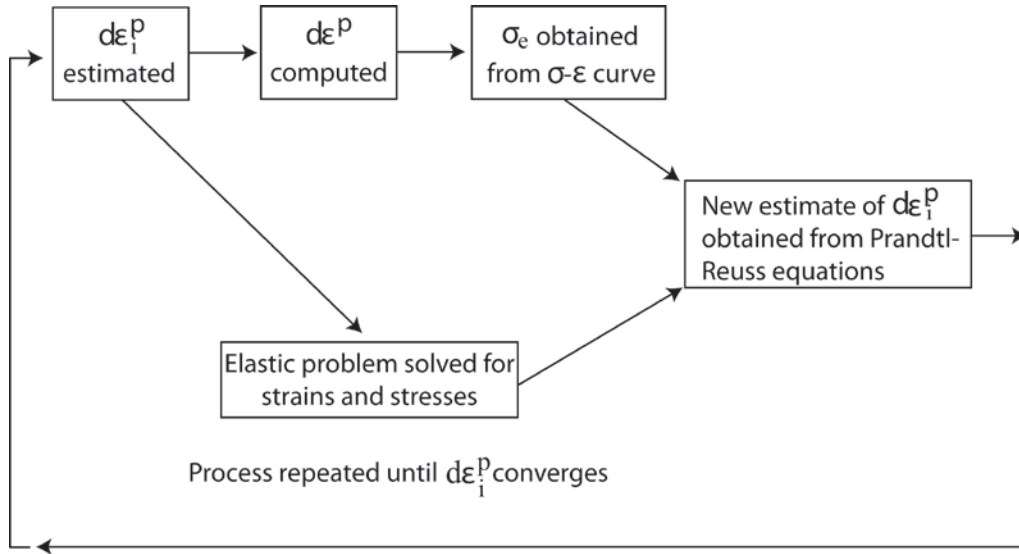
$d\varepsilon_i^p$ estimated

$d\varepsilon^p$ computed

$\sigma_e$ obtained from $\sigma$-$\varepsilon$ curve

New estimate of $d\varepsilon_i^p$ obtained from Prandtl-Reuss equations

Elastic problem solved for strains and stresses

Process repeated until $d\varepsilon_i^p$ converges